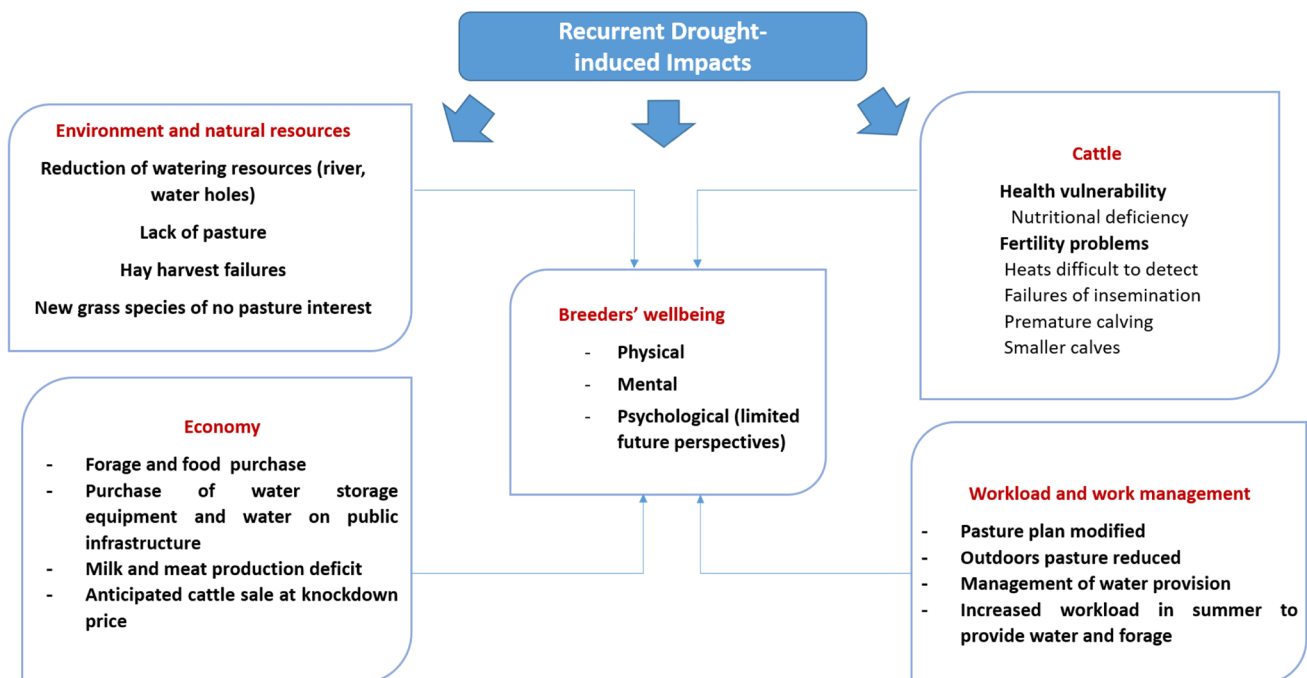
Recurrent Drought-induced Impacts

Environment and natural resources

Reduction of watering resources (river, water holes)

Lack of pasture

Hay harvest failures

New grass species of no pasture interest

Cattle

Health vulnerability

Nutritional deficiency

Fertility problems

Heats difficult to detect

Failures of insemination

Premature calving

Smaller calves

Breeders' wellbeing

- Physical
- Mental
- Psychological (limited future perspectives)

Economy

- Forage and food purchase
- Purchase of water storage equipment and water on public infrastructure
- Milk and meat production deficit
- Anticipated cattle sale at knockdown price

Workload and work management

- Pasture plan modified
- Outdoors pasture reduced
- Management of water provision
- Increased workload in summer to provide water and forage